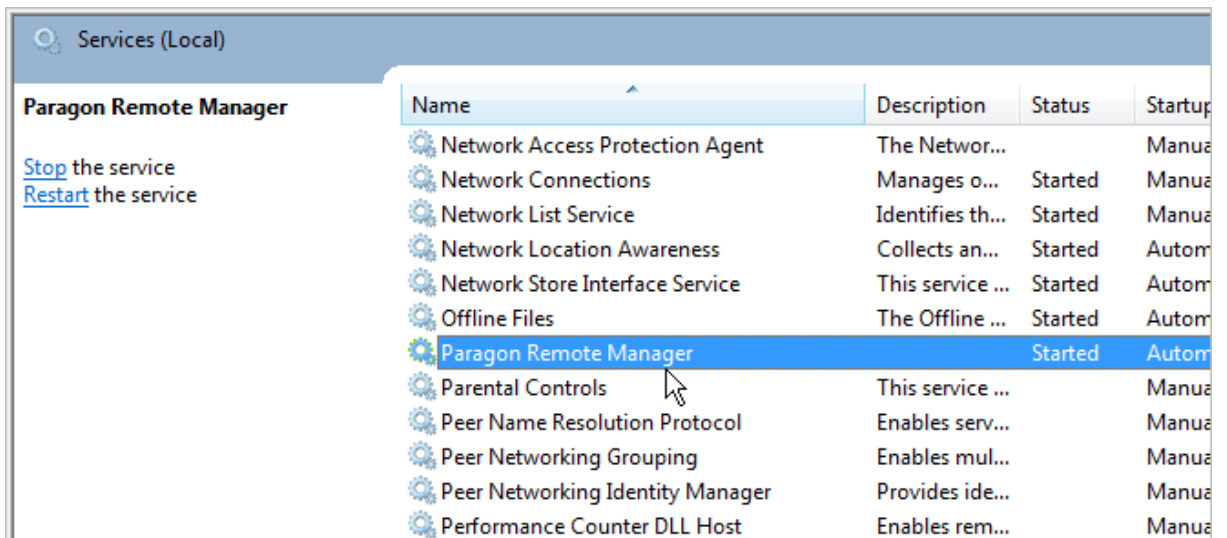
Services (Local)

Paragon Remote Manager

Stop the service
Restart the service

| Name | Description | Status | Startup |
|---|---|---|---|
| Network Access Protection Agent | The Networ... | | Manua |
| Network Connections | Manages o... | Started | Manua |
| Network List Service | Identifies th... | Started | Manua |
| Network Location Awareness | Collects an... | Started | Autom |
| Network Store Interface Service | This service ... | Started | Autom |
| Offline Files | The Offline ... | Started | Autom |
| Paragon Remote Manager | | Started | Autom |
| Parental Controls | This service ... | | Manua |
| Peer Name Resolution Protocol | Enables serv... | | Manua |
| Peer Networking Grouping | Enables mul... | | Manua |
| Peer Networking Identity Manager | Provides ide... | | Manua |
| Performance Counter DLL Host | Enables rem... | | Manua |